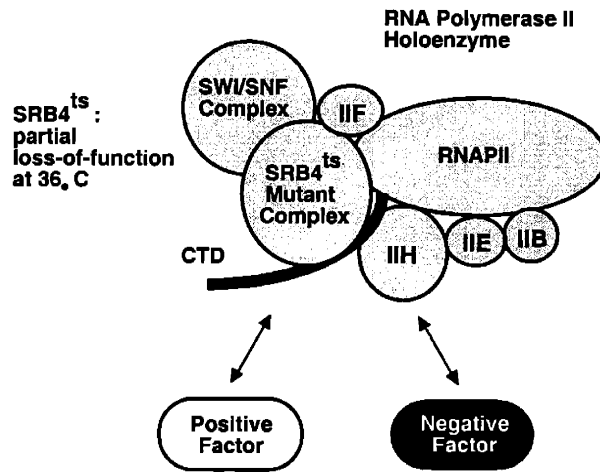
RNA Polymerase II Holoenzyme

$SRB4^{ts}$ : partial loss-of-function at 36$_{\bullet}$ C

SWI/SNF Complex

IIF

RNAPII

$SRB4^{ts}$ Mutant Complex

CTD

IIH

IIE

IIB

Positive Factor

Negative Factor